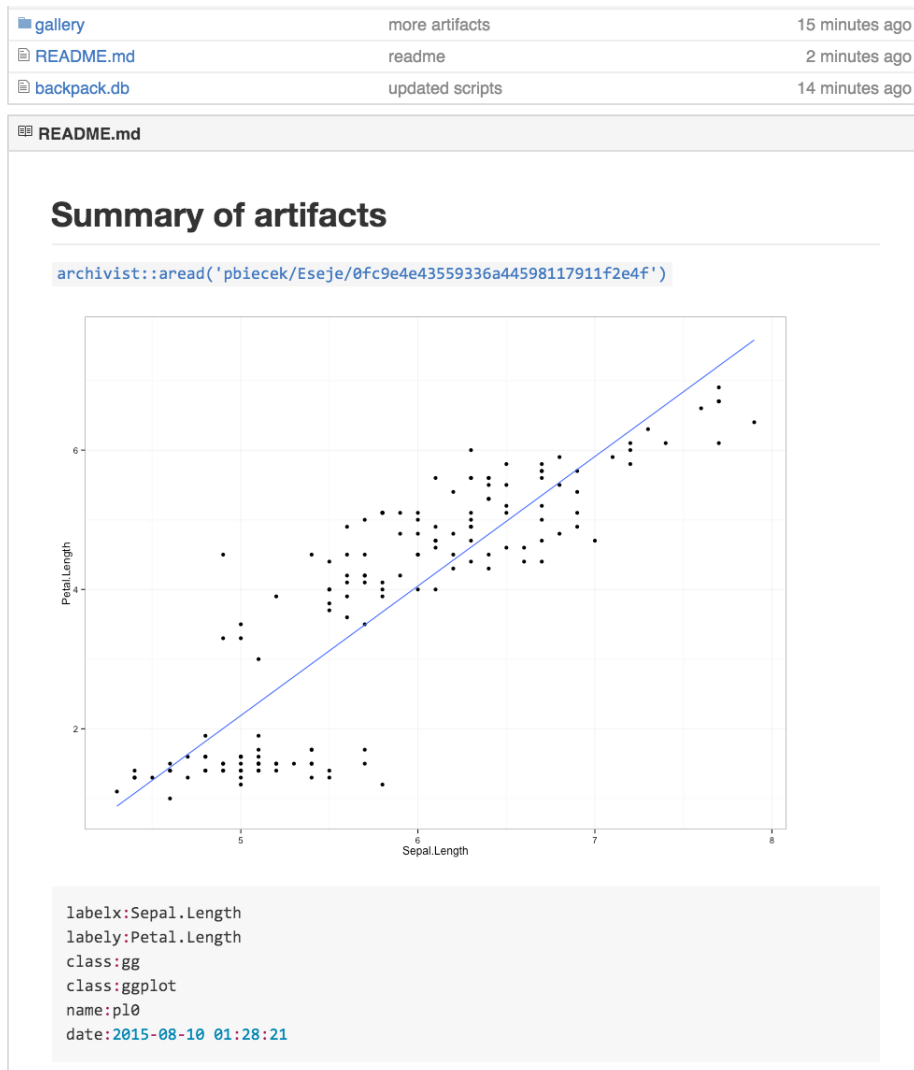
| | | |
|---|---|---|
| gallery | more artifacts | 15 minutes ago |
| README.md | readme | 2 minutes ago |
| backpack.db | updated scripts | 14 minutes ago |

README.md

Summary of artifacts

archivist::aread('pbiecek/Eseje/0fc9e4e43559336a44598117911f2e4f')

6
4
2
Petal.Length
5
6
7
8
Sepal.Length

labelx:Sepal.Length
labely:Petal.Length
class:gg
class:ggplot
name:pl0
date:2015-08-10 01:28:21